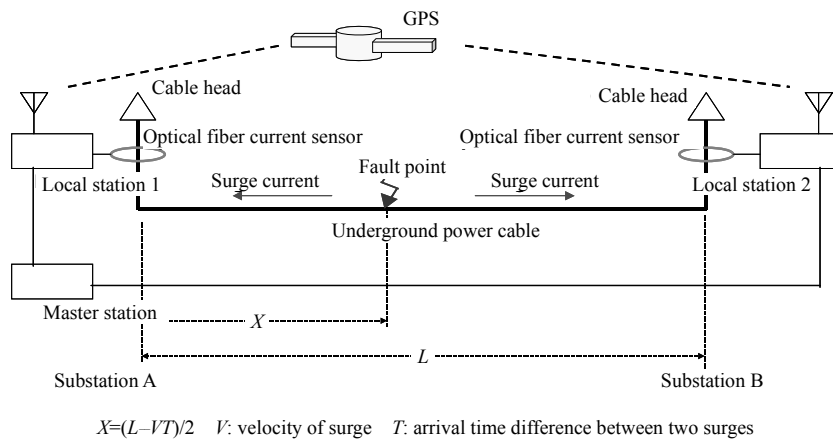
GPS

Cable head

Cable head

Optical fiber current sensor

Optical fiber current sensor

Local station 1

Surge current

Fault point

Surge current

Local station 2

Underground power cable

Master station

$X$

$L$

Substation A

Substation B

$X=(L-VT)/2$   $V$: velocity of surge   $T$: arrival time difference between two surges